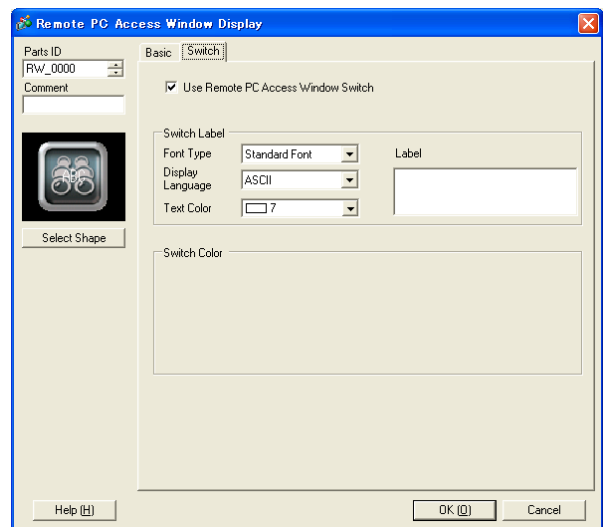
Remote PC Access Window Display

Parts ID
RW_0000
Comment

ABC

Select Shape

Basic
Switch

Use Remote PC Access Window Switch

Switch Label
Font Type
Standard Font
Display Language
ASCII
Text Color
7
Label

Switch Color

Help (H)
OK (O)
Cancel